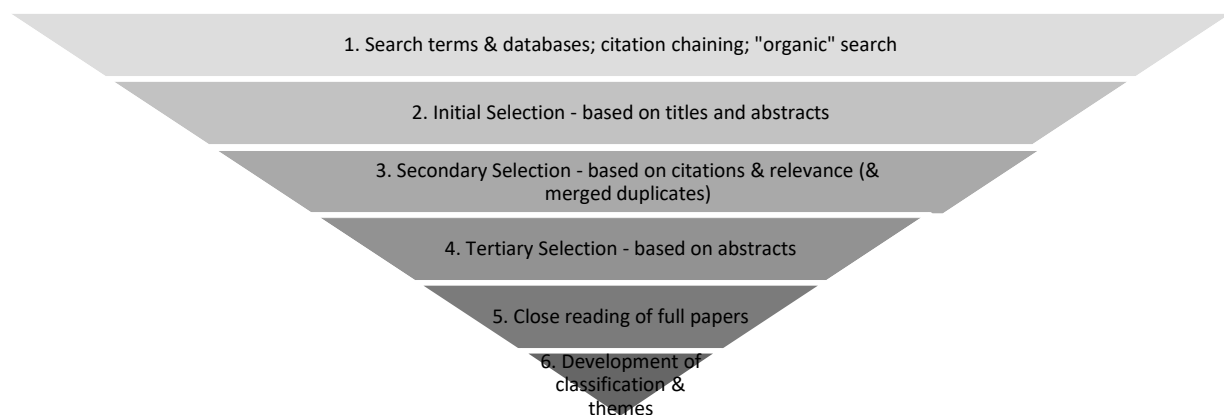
1. Search terms & databases; citation chaining; "organic" search

2. Initial Selection - based on titles and abstracts

3. Secondary Selection - based on citations & relevance (& merged duplicates)

4. Tertiary Selection - based on abstracts

5. Close reading of full papers

6. Development of classification & themes